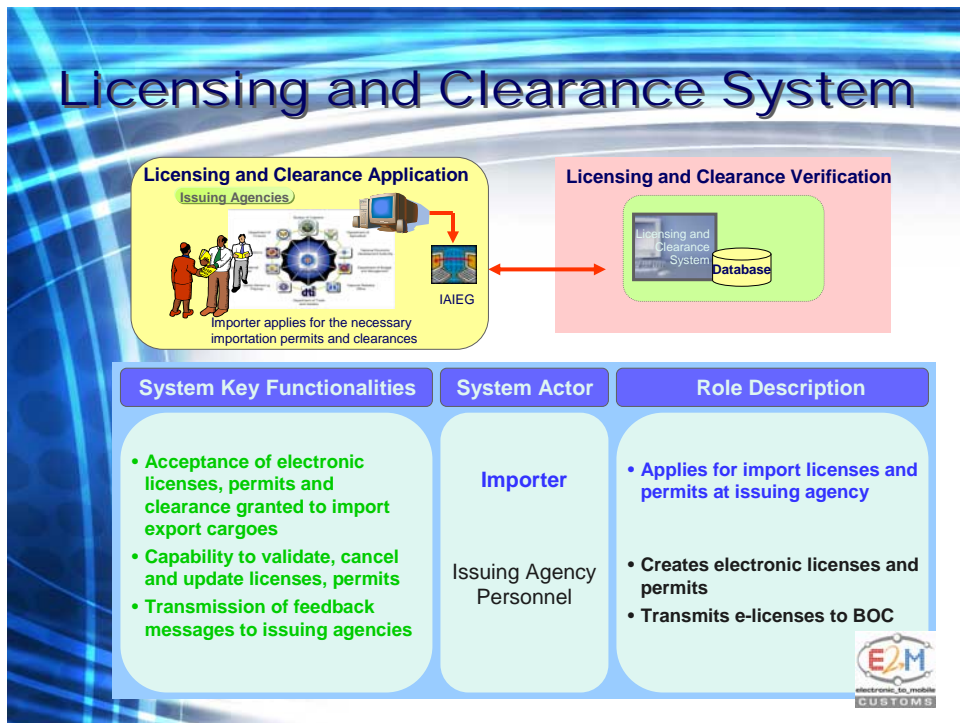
Licensing and Clearance System

Licensing and Clearance Application

Issuing Agencies

IAIEG

Importer applies for the necessary importation permits and clearances

Licensing and Clearance Verification

Licensing and Clearance System

Database

| System Key Functionalities | System Actor | Role Description |
|---|---|---|
| • Acceptance of electronic licenses, permits and clearance granted to import export cargoes • Capability to validate, cancel and update licenses, permits • Transmission of feedback messages to issuing agencies | Importer | • Applies for import licenses and permits at issuing agency |
| | Issuing Agency Personnel | • Creates electronic licenses and permits • Transmits e-licenses to BOC |

E2M
electronic_to_mobile
CUSTOMS